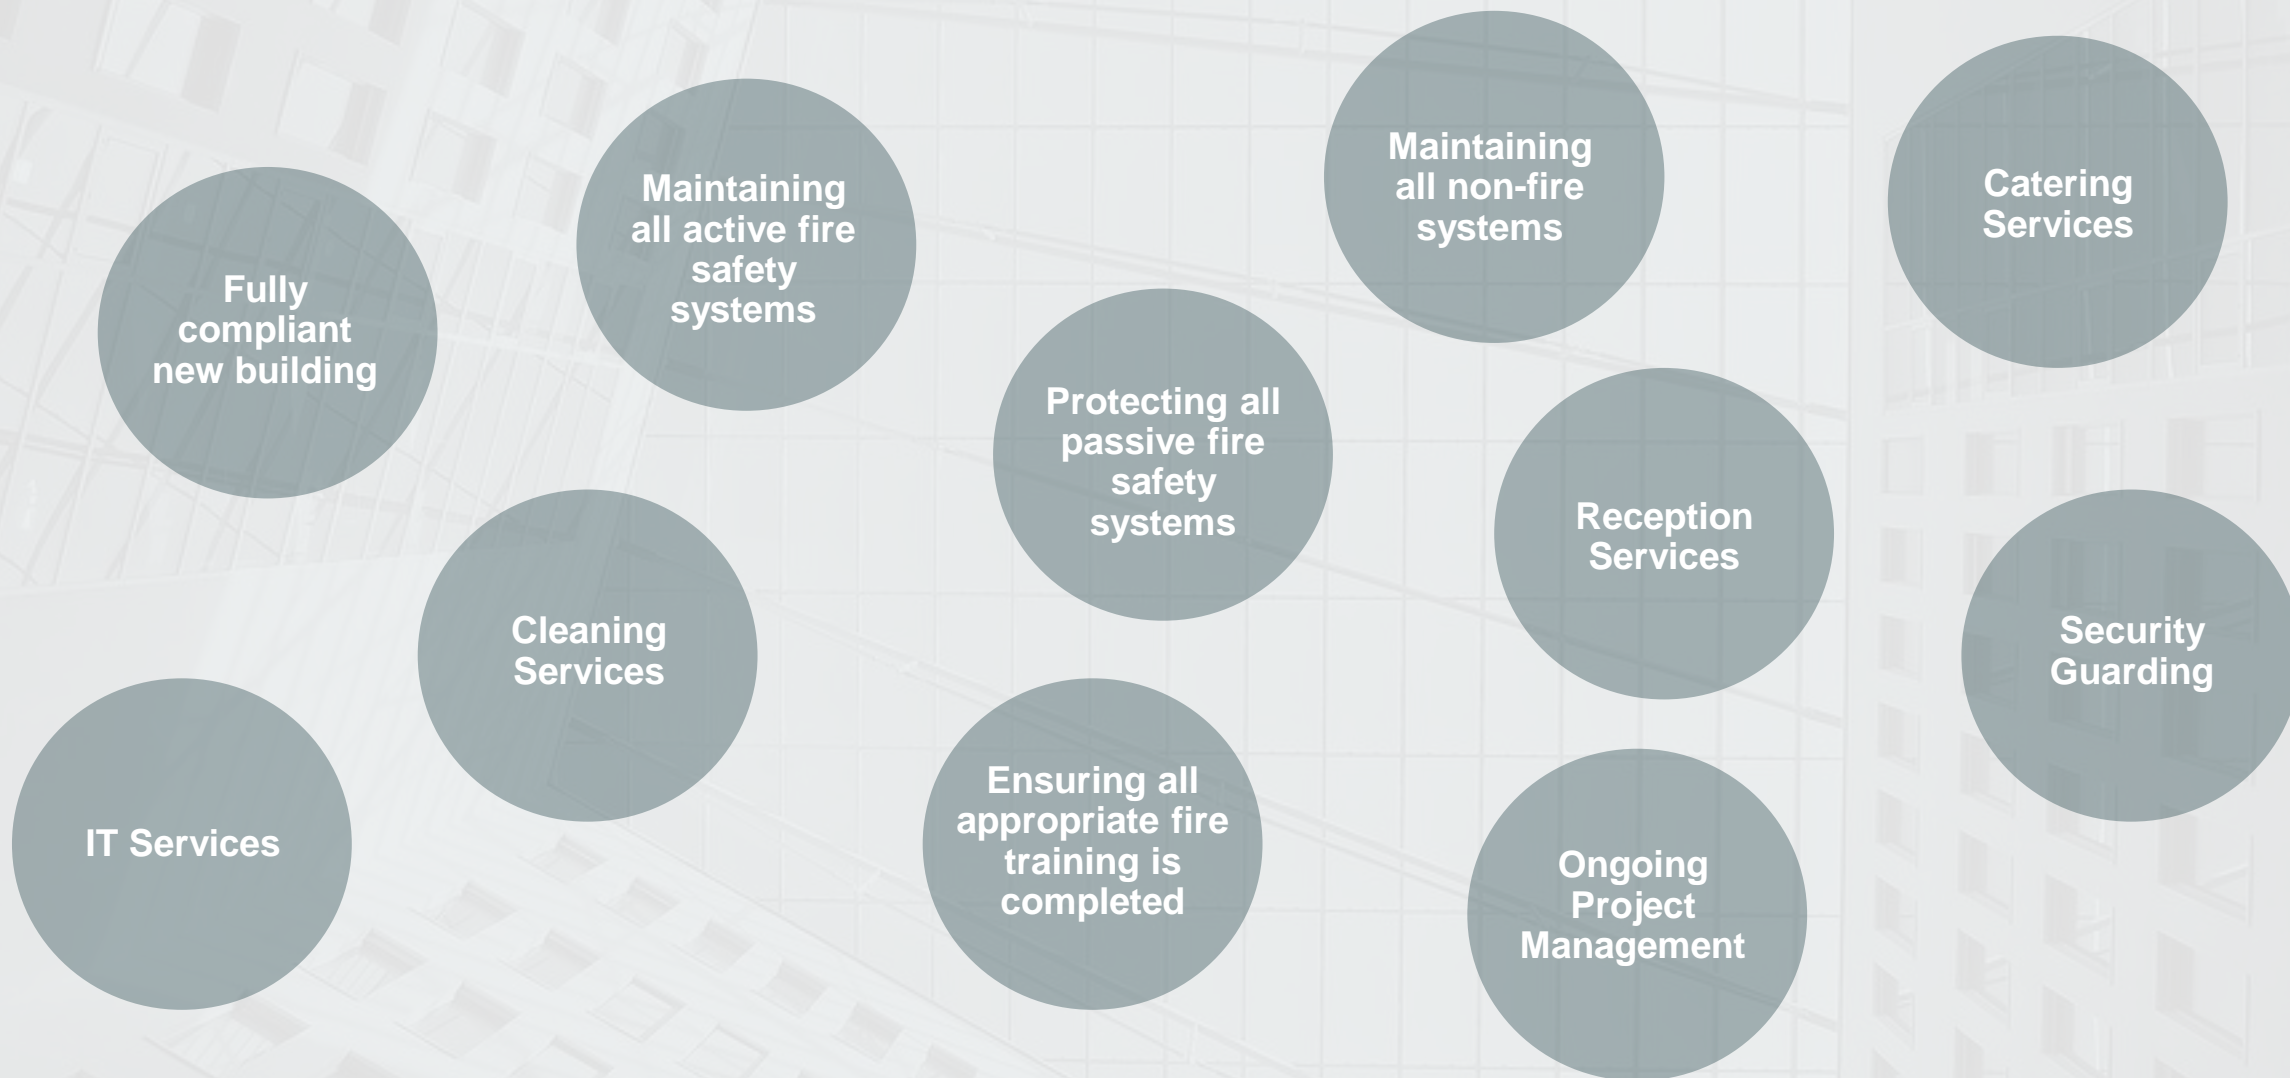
Fully compliant new building

Maintaining all active fire safety systems

Cleaning Services

IT Services

Protecting all passive fire safety systems

Ensuring all appropriate fire training is completed

Maintaining all non-fire systems

Reception Services

Ongoing Project Management

Catering Services

Security Guarding